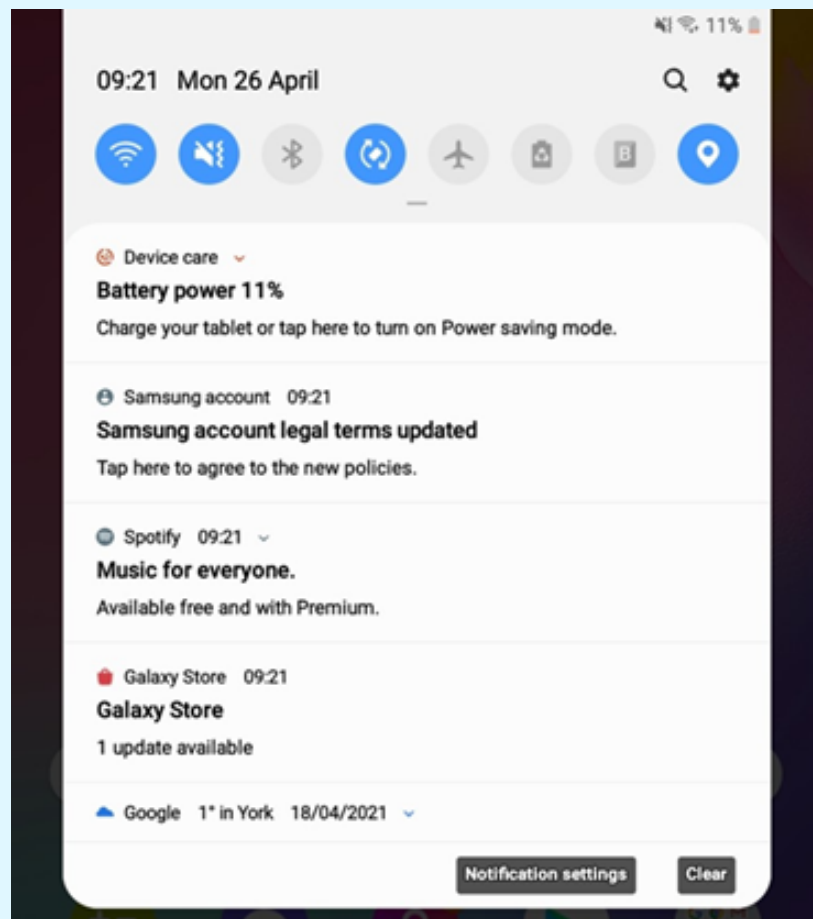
11%

09:21 Mon 26 April

Device care

Battery power 11%

Charge your tablet or tap here to turn on Power saving mode.

Samsung account 09:21

Samsung account legal terms updated

Tap here to agree to the new policies.

Spotify 09:21

Music for everyone.

Available free and with Premium.

Galaxy Store 09:21

Galaxy Store

1 update available

Google 1° in York 18/04/2021

Notification settings

Clear